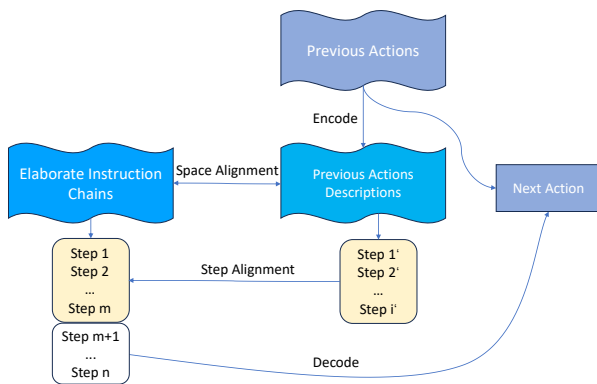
Previous Actions

Encode

Elaborate Instruction Chains

Space Alignment

Previous Actions Descriptions

Next Action

Step 1
Step 2
...
Step m

Step Alignment

Step 1'
Step 2'
...
Step i'

Step m+1
...
Step n

Decode